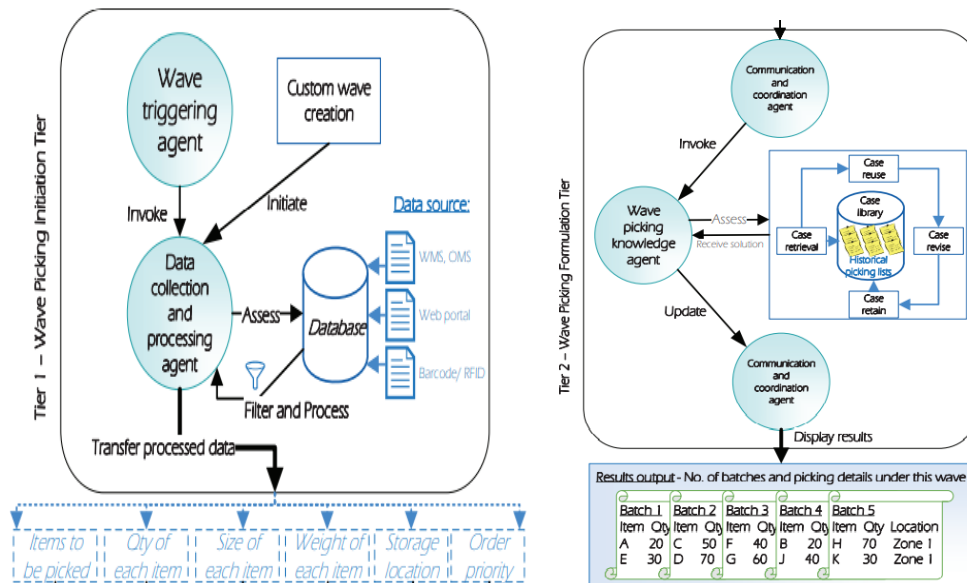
Tier 1 – Wave Picking Initiation Tier

Wave triggering agent

Custom wave creation

Invoke

Initiate

Data source:

Data collection and processing agent

Assess

Database

WMS, OMS

Web portal

Barcode/ RFID

Filter and Process

Transfer processed data

Items to be picked

Qty of each item

Size of each item

Weight of each item

Storage location

Order priority

Tier 2 – Wave Picking Formulation Tier

Communication and coordination agent

Invoke

Case reuse

Wave picking knowledge agent

Assess

Receive solution

Case retrieval

Case library

Historical picking lists

Case revise

Case retain

Update

Communication and coordination agent

Display results

Results output - No. of batches and picking details under this wave

| Batch 1 | | Batch 2 | | Batch 3 | | Batch 4 | | Batch 5 | | |
|---|---|---|---|---|---|---|---|---|---|---|
| Item | Qty | Item | Qty | Item | Qty | Item | Qty | Item | Qty | Location |
| A | 20 | C | 50 | F | 40 | B | 20 | H | 70 | Zone I |
| E | 30 | D | 70 | G | 60 | J | 40 | K | 30 | Zone I |